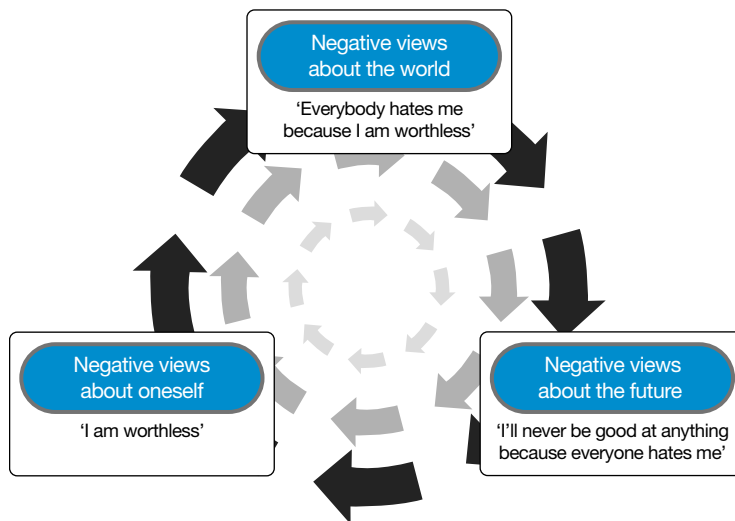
Negative views about the world

'Everybody hates me because I am worthless'

Negative views about oneself

'I am worthless'

Negative views about the future

'I'll never be good at anything because everyone hates me'